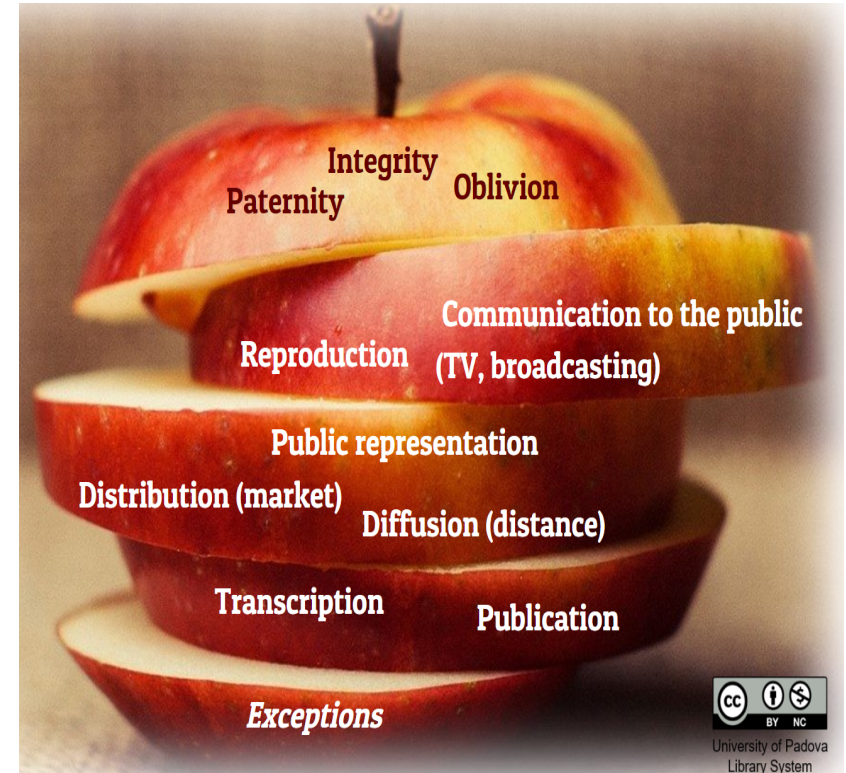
Integrity
Paternity
Oblivion

Communication to the public
Reproduction
(TV, broadcasting)

Public representation
Distribution (market)
Diffusion (distance)

Transcription
Publication

Exceptions

cc BY NC
University of Padova
Library System